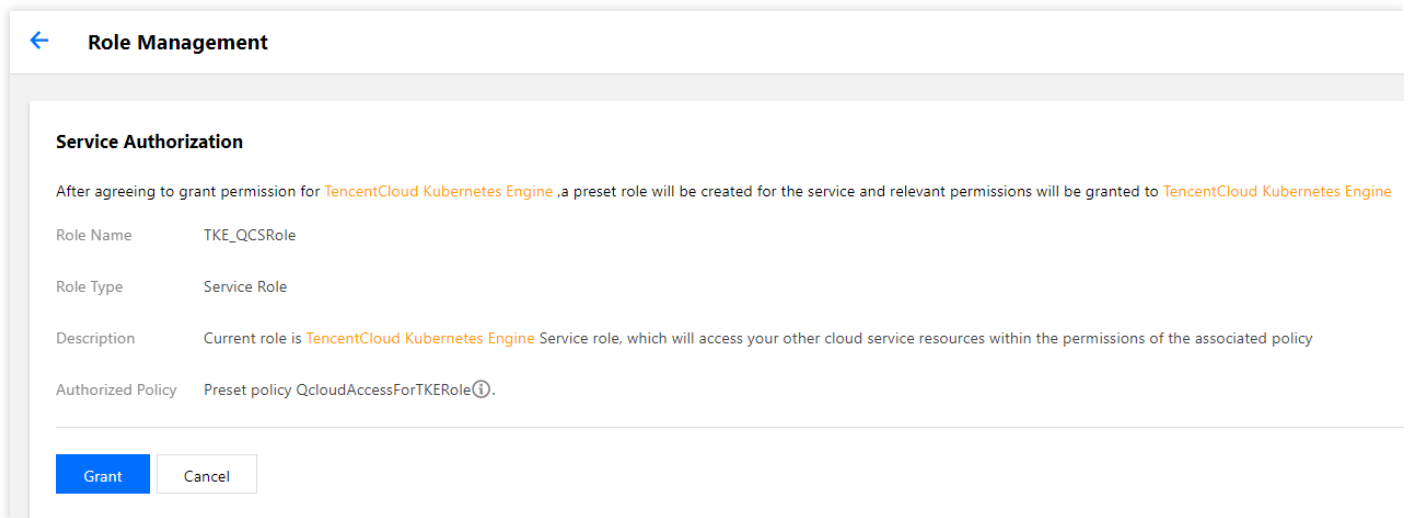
Role Management

Service Authorization

After agreeing to grant permission for TencentCloud Kubernetes Engine ,a preset role will be created for the service and relevant permissions will be granted to TencentCloud Kubernetes Engine

Role Name TKE_QCSRole

Role Type Service Role

Description Current role is TencentCloud Kubernetes Engine Service role, which will access your other cloud service resources within the permissions of the associated policy

Authorized Policy Preset policy QcloudAccessForTKERole.

Grant Cancel